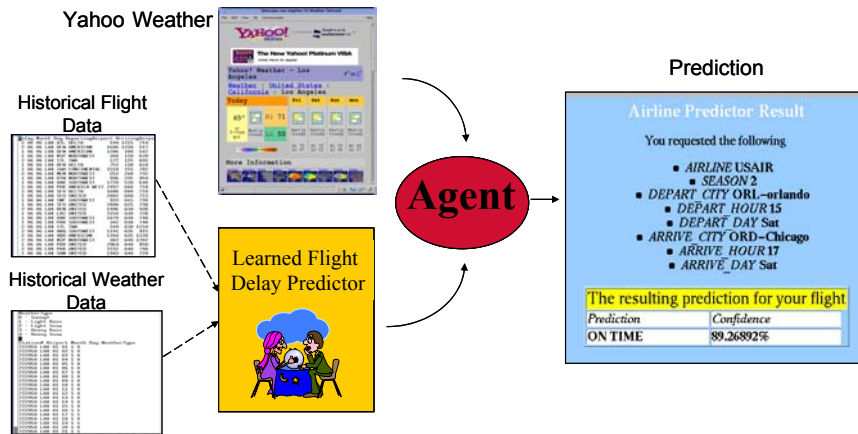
Yahoo Weather

YAHOO!

The New Yahoo! Platinum VISA

Yahoo! Weather - Los Angeles

Weather : United States : California : Los Angeles

Today

More Information

Historical Flight Data

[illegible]

Historical Weather Data

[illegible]

Learned Flight Delay Predictor

Agent

Prediction

Airline Predictor Result

You requested the following

• AIRLINE USAIR
• SEASON 2
• DEPART_CITY ORL-orlando
• DEPART_HOUR 15
• DEPART_DAY Sat
• ARRIVE_CITY ORD-Chicago
• ARRIVE_HOUR 17
• ARRIVE_DAY Sat

The resulting prediction for your flight

| Prediction | Confidence |
|---|---|
| ON TIME | 89.26892% |